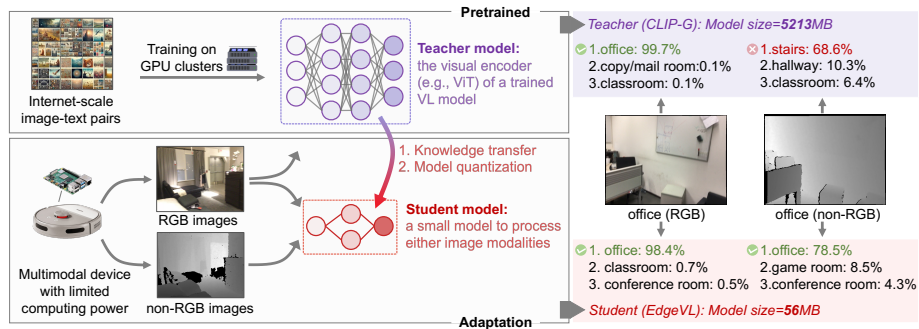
Pretrained

Internet-scale image-text pairs

Training on GPU clusters

Teacher model: the visual encoder (e.g., ViT) of a trained VL model

1. Knowledge transfer
2. Model quantization

Multimodal device with limited computing power

RGB images

non-RGB images

Student model: a small model to process either image modalities

Adaptation

Teacher (CLIP-G): Model size=5213MB

1.office: 99.7%
2.copy/mail room:0.1%
3.classroom: 0.1%

1.stairs: 68.6%
2.hallway: 10.3%
3.classroom: 6.4%

office (RGB)

office (non-RGB)

1. office: 98.4%
2. classroom: 0.7%
3. conference room: 0.5%

1.office: 78.5%
2.game room: 8.5%
3.conference room: 4.3%

Student (EdgeVL): Model size=56MB